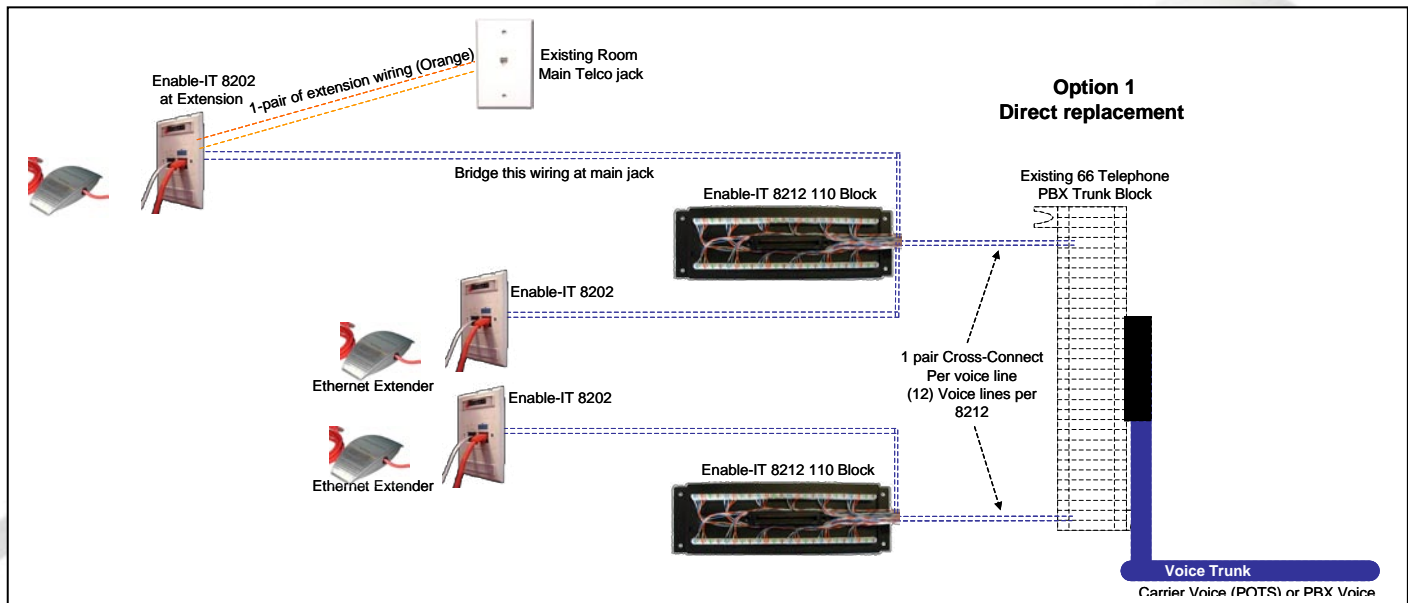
Enable-IT 8202 at Extension

1-pair of extension wiring (Orange)

Existing Room Main Telco jack

Option 1
Direct replacement

Bridge this wiring at main jack

Existing 66 Telephone PBX Trunk Block

Enable-IT 8212 110 Block

Enable-IT 8202

Ethernet Extender

1 pair Cross-Connect Per voice line (12) Voice lines per 8212

Enable-IT 8202

Ethernet Extender

Enable-IT 8212 110 Block

Voice Trunk

Carrier Voice (POTS) or PBX Voice